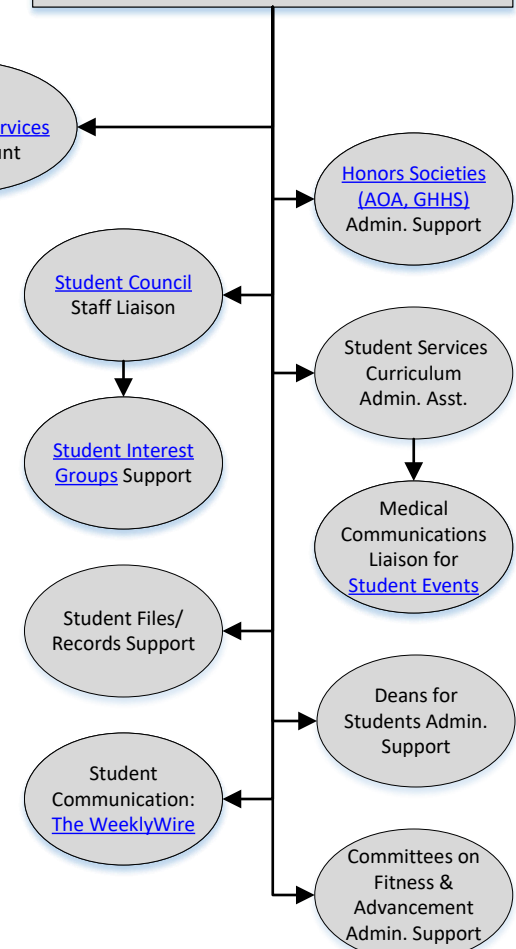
rvices
nt

Honors Societies (AOA, GHHS) Admin. Support

Student Council Staff Liaison

Student Services Curriculum Admin. Asst.

Student Interest Groups Support

Medical Communications Liaison for Student Events

Student Files/ Records Support

Deans for Students Admin. Support

Student Communication: The WeeklyWire

Committees on Fitness & Advancement Admin. Support